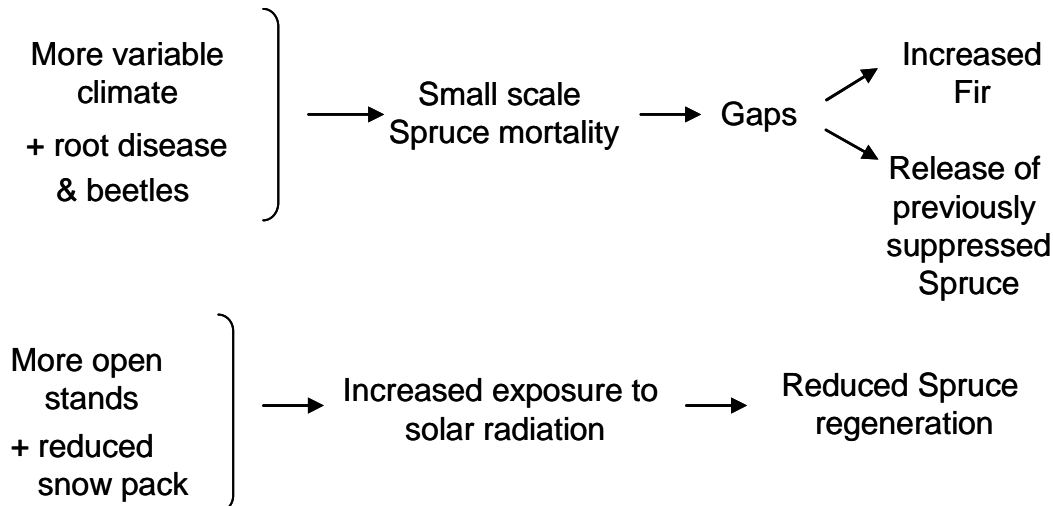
More variable climate

+ root disease & beetles

Small scale Spruce mortality

Gaps

Increased Fir

Release of previously suppressed Spruce

More open stands

+ reduced snow pack

Increased exposure to solar radiation

Reduced Spruce regeneration